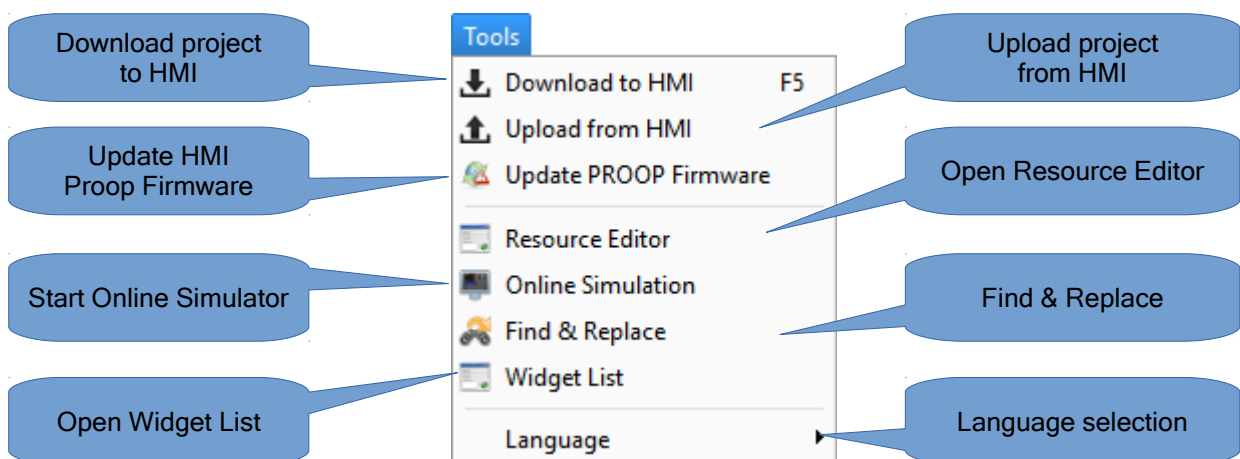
Tools

Download to HMI F5
Upload from HMI
Update PROOP Firmware
Resource Editor
Online Simulation
Find & Replace
Widget List
Language

Download project to HMI

Update HMI Proop Firmware

Start Online Simulator

Open Widget List

Upload project from HMI

Open Resource Editor

Find & Replace

Language selection